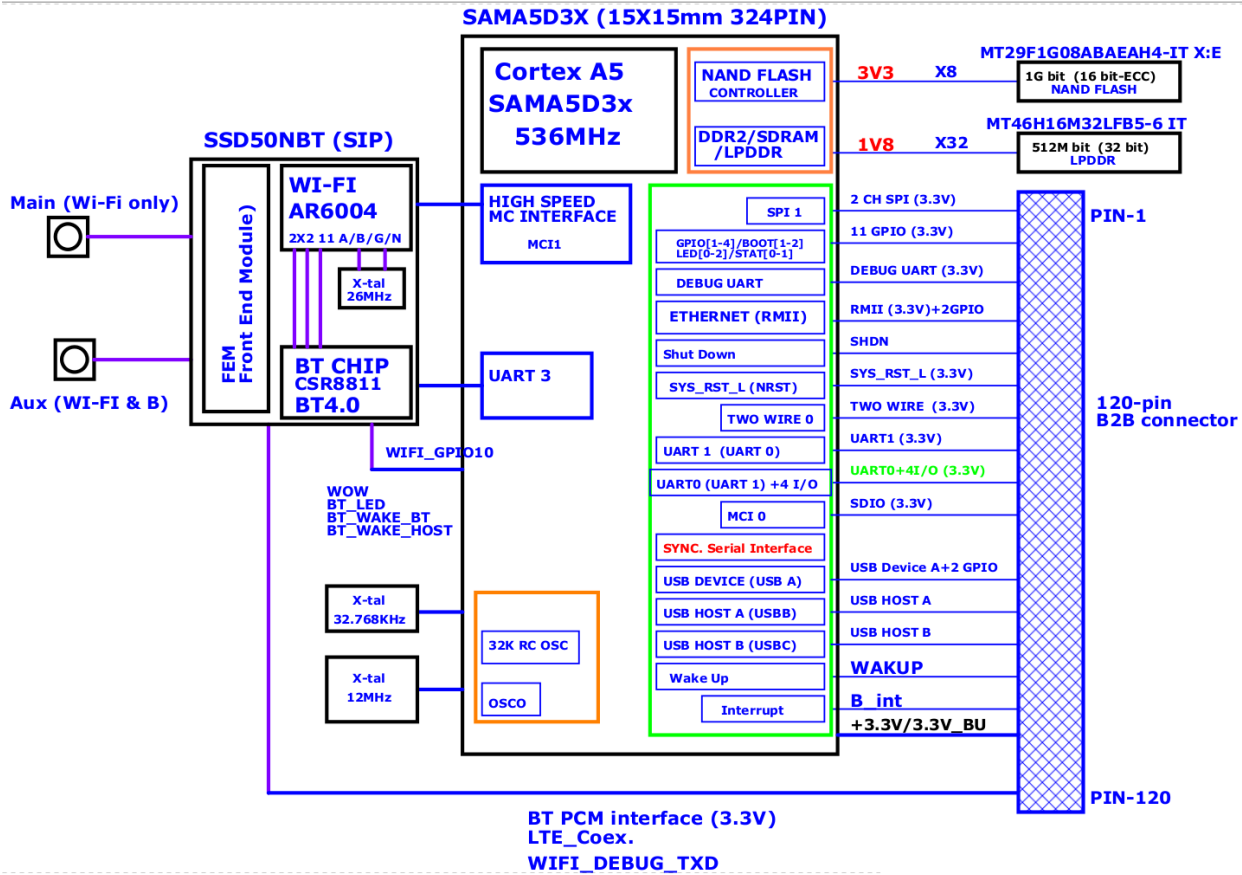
SAMA5D3X (15X15mm 324PIN)

Cortex A5
SAMA5D3x
536MHz

NAND FLASH
CONTROLLER

DDR2/SDRAM
/LPDDR

3V3
X8
MT29F1G08ABAEAH4-IT X:E
1G bit (16 bit-ECC)
NAND FLASH

1V8
X32
MT46H16M32LFB5-6 IT
512M bit (32 bit)
LPDDR

SSD50NBT (SIP)

Main (Wi-Fi only)

Aux (WI-FI & B)

FEM
Front End Module)

WI-FI
AR6004
2X2 11 A/B/G/N

X-tal
26MHz

BT CHIP
CSR8811
BT4.0

HIGH SPEED
MC INTERFACE
MCI1

UART 3

WIFI_GPIO10

WOW
BT_LED
BT_WAKE_BT
BT_WAKE_HOST

X-tal
32.768KHz

X-tal
12MHz

32K RC OSC

OSCO

SPI 1
GPIO[1-4]/BOOT[1-2]
LED[0-2]/STAT[0-1]
DEBUG UART
ETHERNET (RMII)
Shut Down
SYS_RST_L (NRST)
TWO WIRE 0
UART 1 (UART 0)
UART0 (UART 1) +4 I/O
MCI 0
SYNC. Serial Interface
USB DEVICE (USB A)
USB HOST A (USBB)
USB HOST B (USBC)
Wake Up
Interrupt

2 CH SPI (3.3V)
11 GPIO (3.3V)
DEBUG UART (3.3V)
RMII (3.3V)+2GPIO
SHDN
SYS_RST_L (3.3V)
TWO WIRE (3.3V)
UART1 (3.3V)
UART0+4I/O (3.3V)
SDIO (3.3V)
USB Device A+2 GPIO
USB HOST A
USB HOST B
WAKUP
B_int
+3.3V/3.3V_BU

PIN-1
120-pin
B2B connector
PIN-120

BT PCM interface (3.3V)
LTE_Coex.
WIFI_DEBUG_TXD